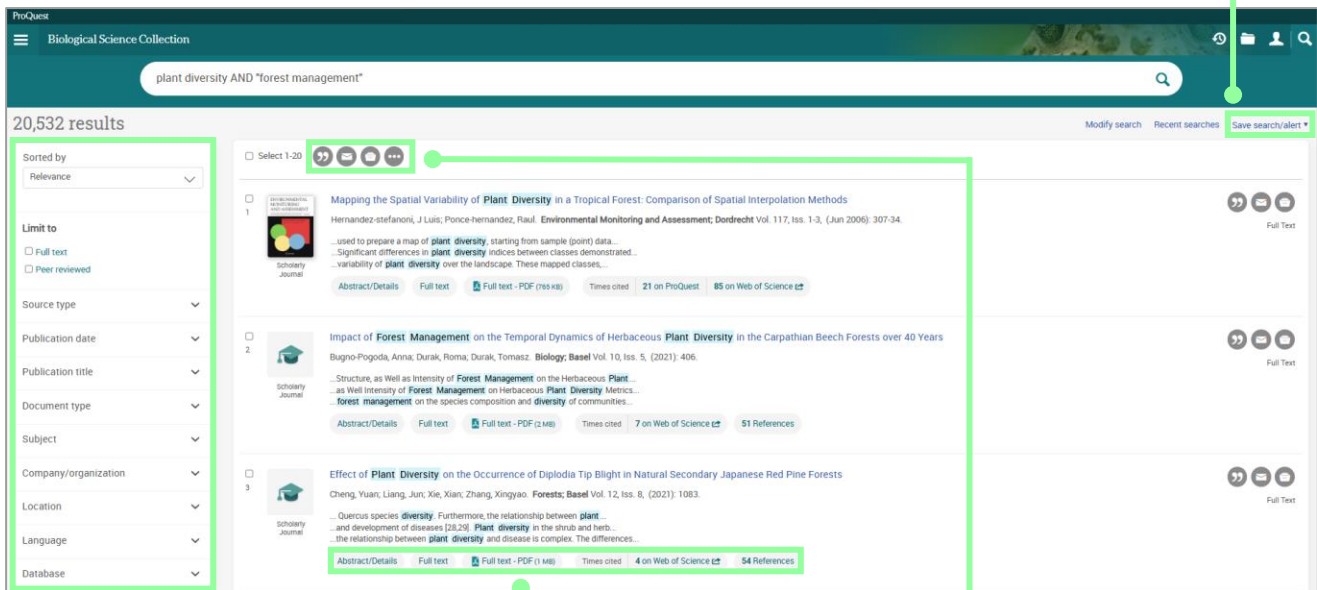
ProQuest

Biological Science Collection

plant diversity AND "forest management"

20,532 results

Modify search Recent searches Save search/alert ▾

Sorted by
Relevance

Limit to
Full text
Peer reviewed

Source type
Publication date
Publication title
Document type
Subject
Company/organization
Location
Language
Database

Select 1-20

1
ENVIRONMENTAL MONITORING AND ASSESSMENT
Scholarly Journal
Mapping the Spatial Variability of Plant Diversity in a Tropical Forest: Comparison of Spatial Interpolation Methods
Hernandez-stefanoni, J Luis; Ponce-hernandez, Raul. Environmental Monitoring and Assessment; Dordrecht Vol. 117, Iss. 1-3, (Jun 2006): 307-34.
...used to prepare a map of plant diversity, starting from sample (point) data...
...Significant differences in plant diversity indices between classes demonstrated...
...variability of plant diversity over the landscape. These mapped classes,...
Abstract/Details Full text Full text - PDF (765 KB) Times cited 21 on ProQuest 85 on Web of Science
Full Text

2
Scholarly Journal
Impact of Forest Management on the Temporal Dynamics of Herbaceous Plant Diversity in the Carpathian Beech Forests over 40 Years
Bugno-Pogoda, Anna; Durak, Roma; Durak, Tomasz. Biology; Basel Vol. 10, Iss. 5, (2021): 406.
...Structure, as Well as Intensity of Forest Management on the Herbaceous Plant...
...as Well Intensity of Forest Management on Herbaceous Plant Diversity Metrics...
...forest management on the species composition and diversity of communities...
Abstract/Details Full text Full text - PDF (2 MB) Times cited 7 on Web of Science 51 References
Full Text

3
Scholarly Journal
Effect of Plant Diversity on the Occurrence of Diplodia Tip Blight in Natural Secondary Japanese Red Pine Forests
Cheng, Yuan; Liang, Jun; Xie, Xian; Zhang, Xingyao. Forests; Basel Vol. 12, Iss. 8, (2021): 1083.
...Quercus species diversity. Furthermore, the relationship between plant...
...and development of diseases [28,29]. Plant diversity in the shrub and herb...
...the relationship between plant diversity and disease is complex. The differences...
Abstract/Details Full text Full text - PDF (1 MB) Times cited 4 on Web of Science 54 References
Full Text